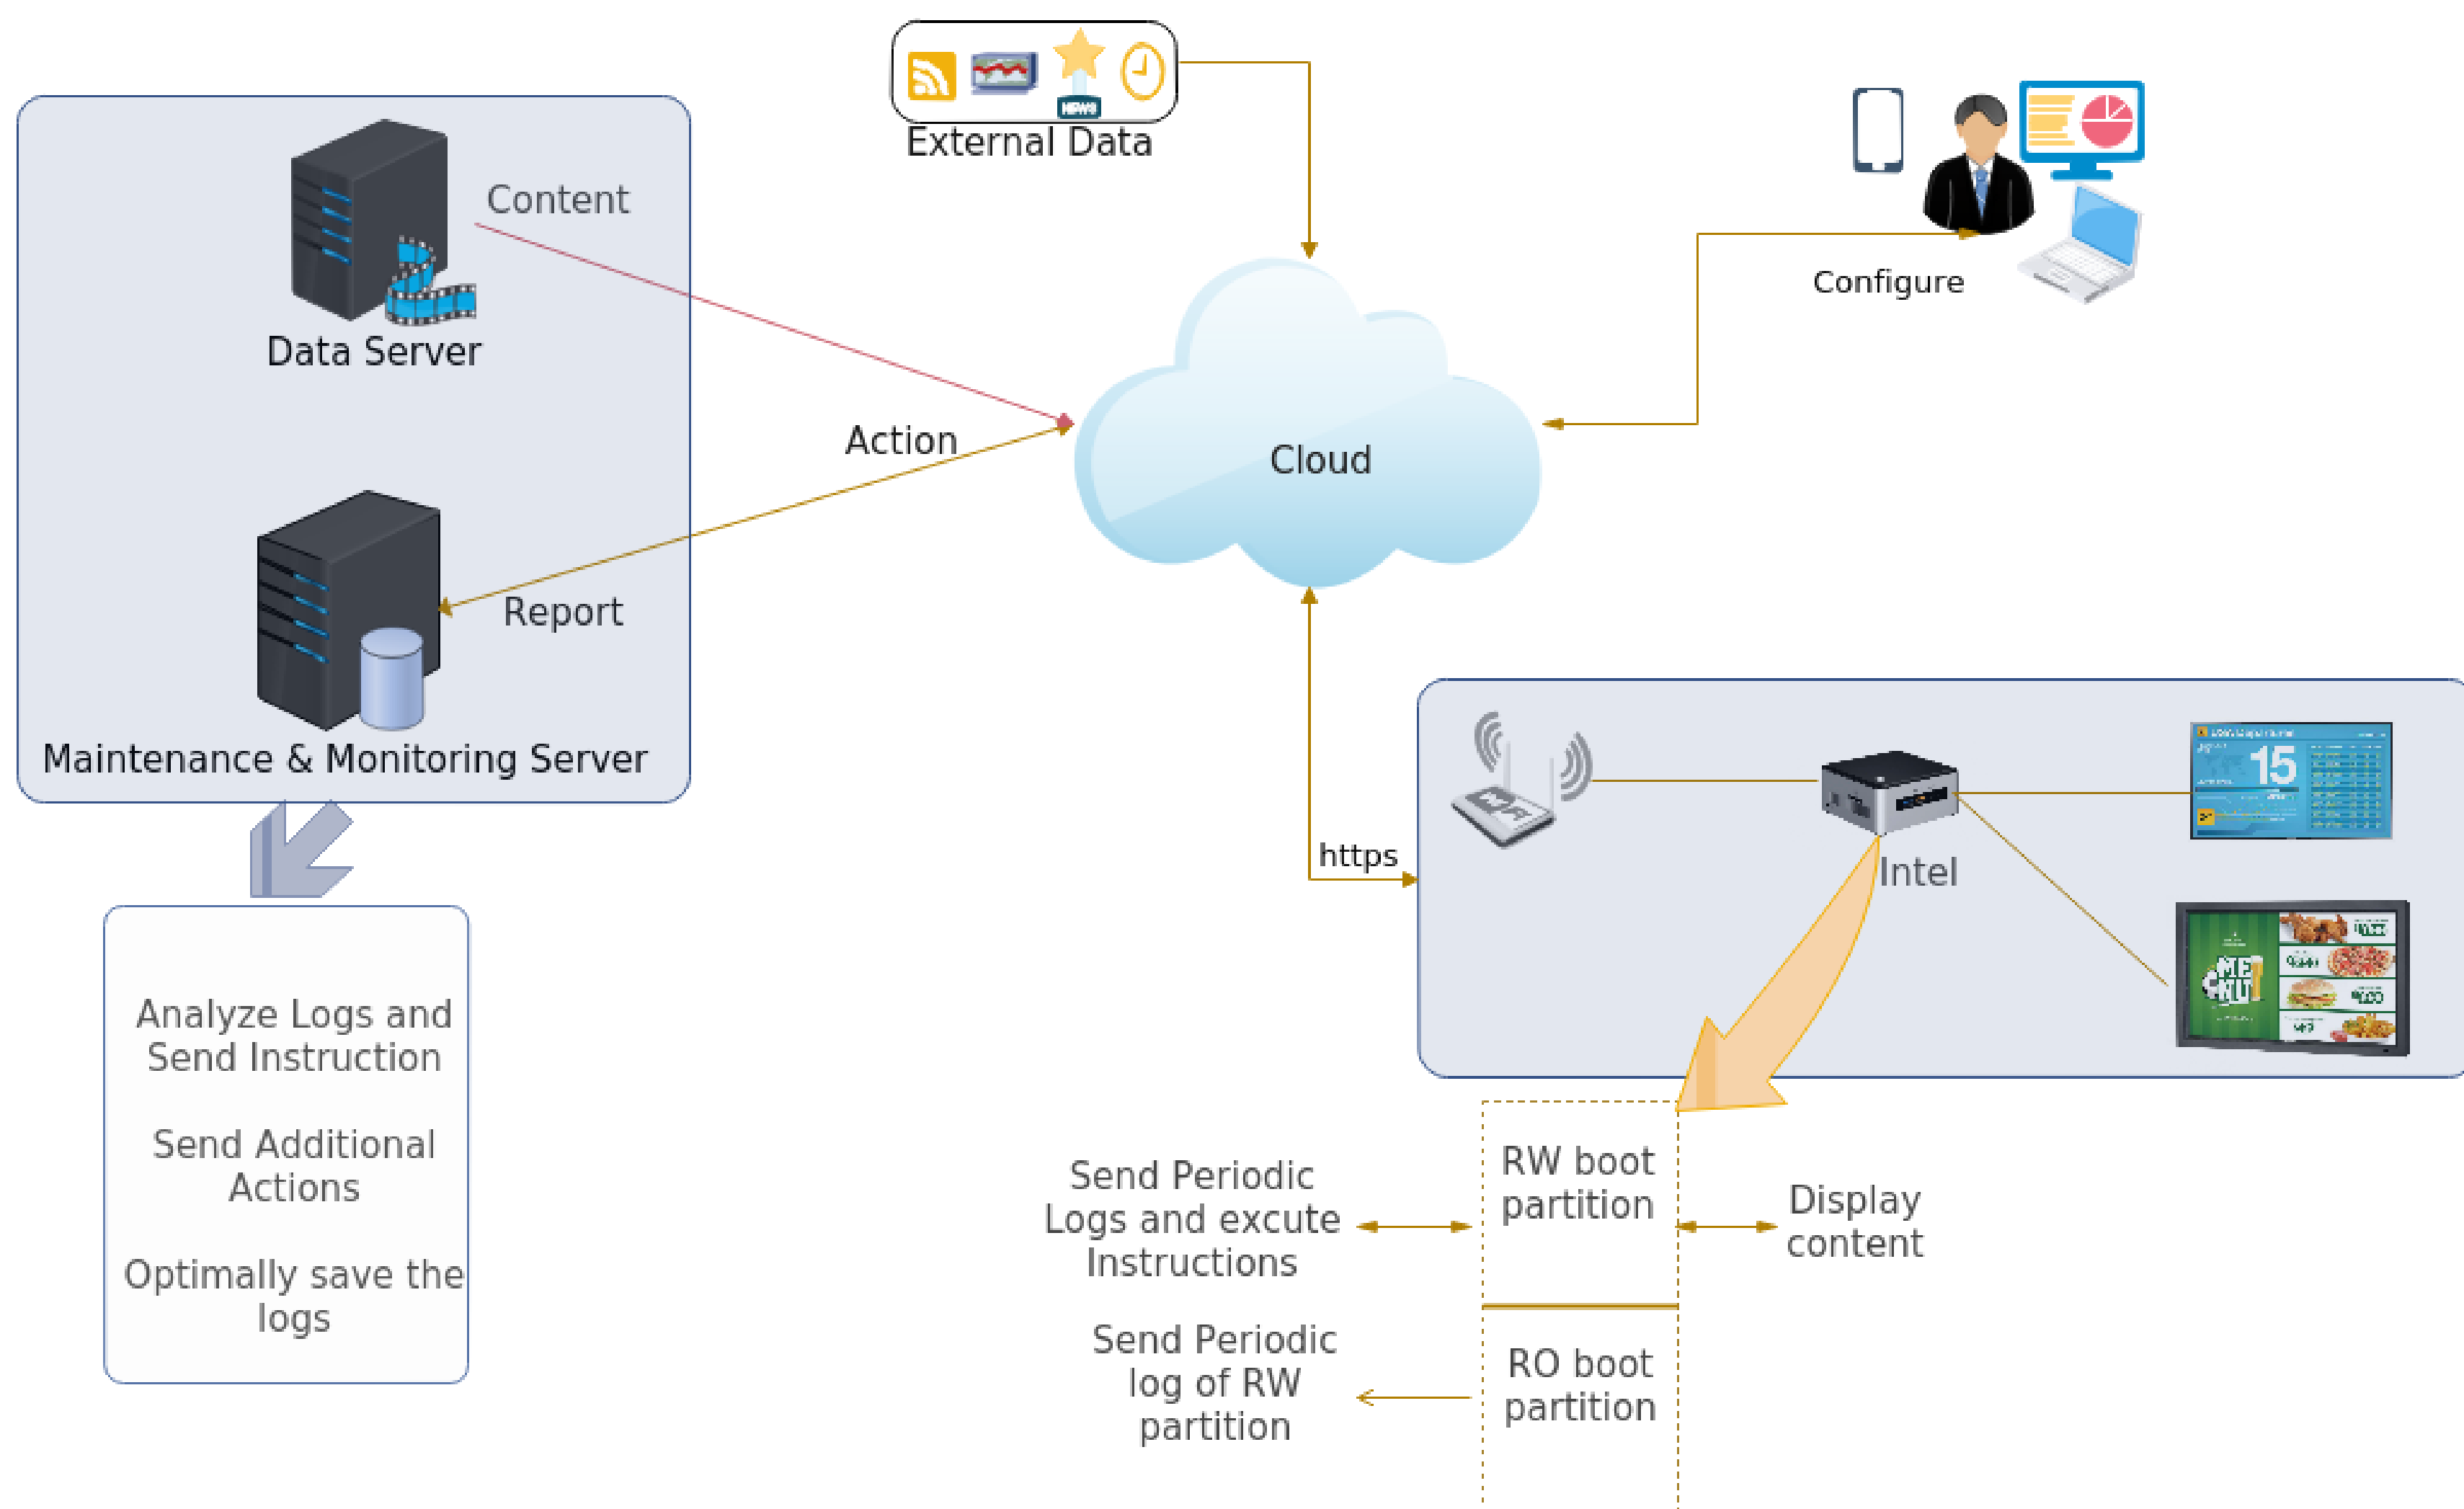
External Data

Content

Data Server

Configure

Action

Cloud

Report

Maintenance & Monitoring Server

https

Intel

15

Analyze Logs and Send Instruction

Send Additional Actions

Optimally save the logs

Send Periodic Logs and excute Instructions

RW boot partition

Display content

Send Periodic log of RW partition

RO boot partition